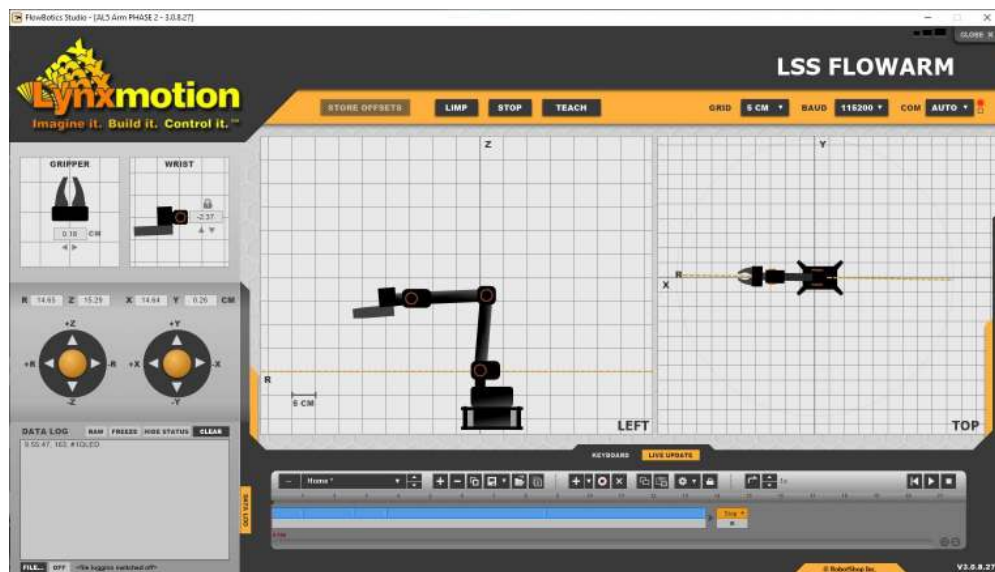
FlowBotics Studio - [AL5 Arm PHASE 2 - 3.0.8.27]

CLOSE X

Lynxmotion

Imagine it. Build it. Control it.™

LSS FLOWARM

STORE OFFSETS

LIMP

STOP

TEACH

GRID 5 CM

BAUD 115200

COM AUTO

GRIPPER

WRIST

0.18 CM

-2.37

R 14.65 Z 15.29 X 14.64 Y 0.26 CM

+Z

+R

R

-Z

+Y

+X

-X

-Y

Z

R

5 CM

LEFT

Y

R

X

TOP

DATA LOG

RAW FREEZE HIDE STATUS CLEAR

9:55:47, 163, #1QLED

FILE... OFF <file logging switched off>

DATA LOG

KEYBOARD

LIVE UPDATE

Home *

Stop

© RoboShop Inc.

V3.0.8.27